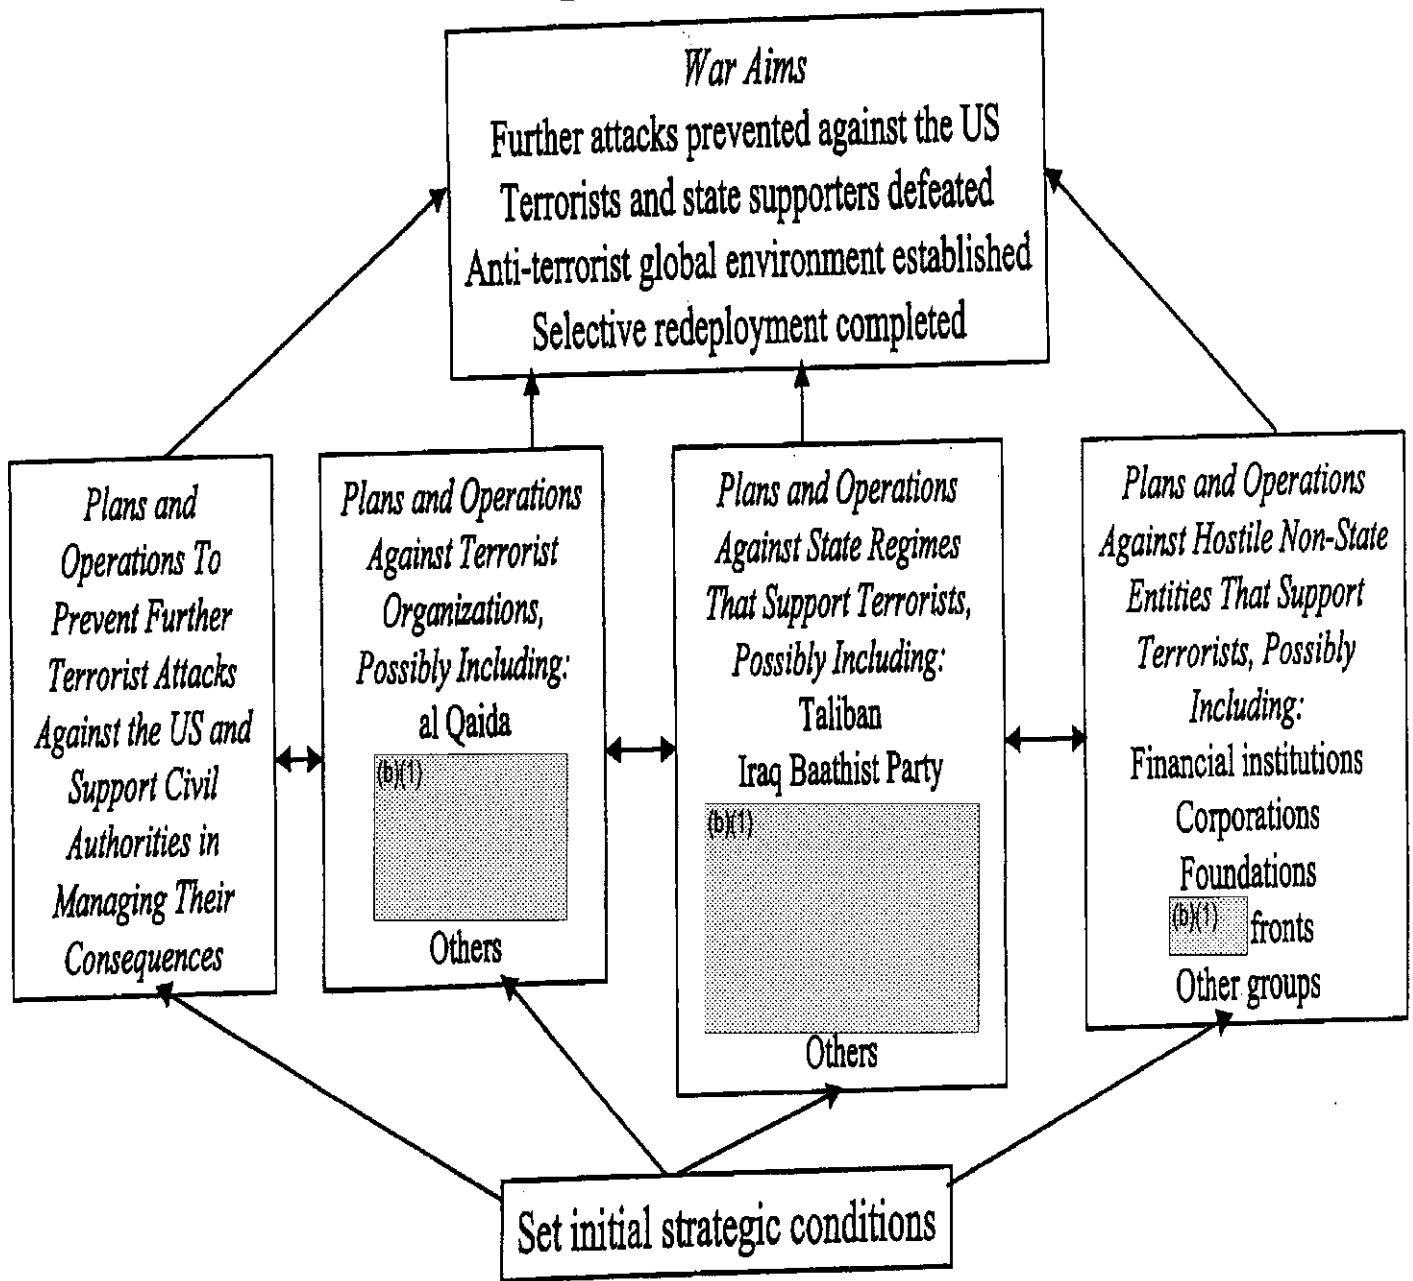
War Aims
Further attacks prevented against the US
Terrorists and state supporters defeated
Anti-terrorist global environment established
Selective redeployment completed

Plans and Operations To Prevent Further Terrorist Attacks Against the US and Support Civil Authorities in Managing Their Consequences

Plans and Operations Against Terrorist Organizations, Possibly Including:
al Qaida
(b)(1)
Others

Plans and Operations Against State Regimes That Support Terrorists, Possibly Including:
Taliban
Iraq Baathist Party
(b)(1)
Others

Plans and Operations Against Hostile Non-State Entities That Support Terrorists, Possibly Including:
Financial institutions
Corporations
Foundations
(b)(1) fronts
Other groups

Set initial strategic conditions